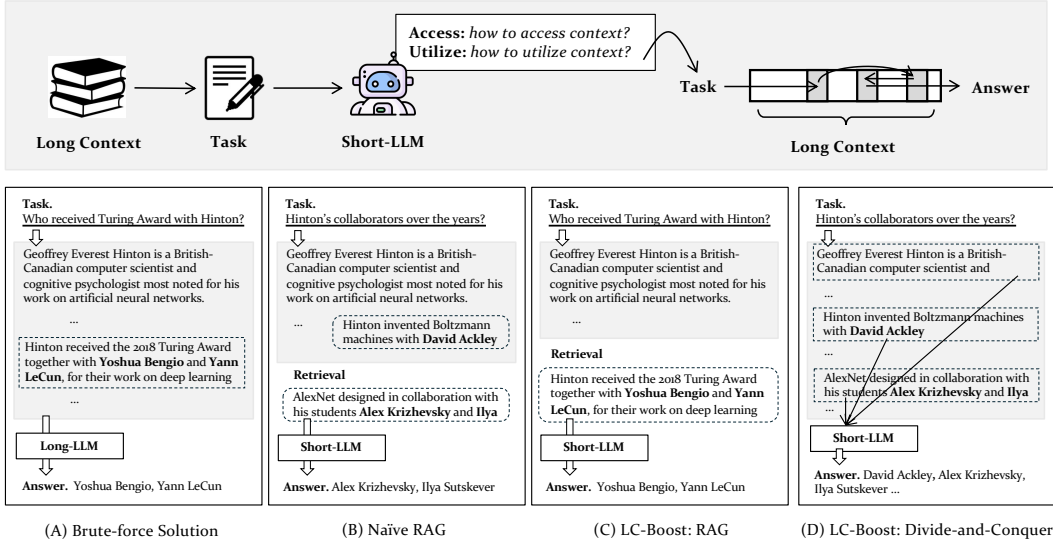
Access: how to access context?
Utilize: how to utilize context?

Long Context

Task

Short-LLM

Task

Answer

Long Context

Task.
Who received Turing Award with Hinton?

Geoffrey Everest Hinton is a British-Canadian computer scientist and cognitive psychologist most noted for his work on artificial neural networks.

...

Hinton received the 2018 Turing Award together with **Yoshua Bengio** and **Yann LeCun**, for their work on deep learning

...

Long-LLM

Answer. Yoshua Bengio, Yann LeCun

(A) Brute-force Solution

Task.
Hinton's collaborators over the years?

Geoffrey Everest Hinton is a British-Canadian computer scientist and cognitive psychologist most noted for his work on artificial neural networks.

...

Hinton invented Boltzmann machines with **David Ackley**

Retrieval

AlexNet designed in collaboration with his students **Alex Krizhevsky** and **Ilya**

Short-LLM

Answer. Alex Krizhevsky, Ilya Sutskever

(B) Naïve RAG

Task.
Who received Turing Award with Hinton?

Geoffrey Everest Hinton is a British-Canadian computer scientist and cognitive psychologist most noted for his work on artificial neural networks.

...

Retrieval

Hinton received the 2018 Turing Award together with **Yoshua Bengio** and **Yann LeCun**, for their work on deep learning

Short-LLM

Answer. Yoshua Bengio, Yann LeCun

(C) LC-Boost: RAG

Task.
Hinton's collaborators over the years?

Geoffrey Everest Hinton is a British-Canadian computer scientist and

...

Hinton invented Boltzmann machines with **David Ackley**

...

AlexNet designed in collaboration with his students **Alex Krizhevsky** and **Ilya**

...

Short-LLM

Answer. David Ackley, Alex Krizhevsky, Ilya Sutskever ...

(D) LC-Boost: Divide-and-Conquer